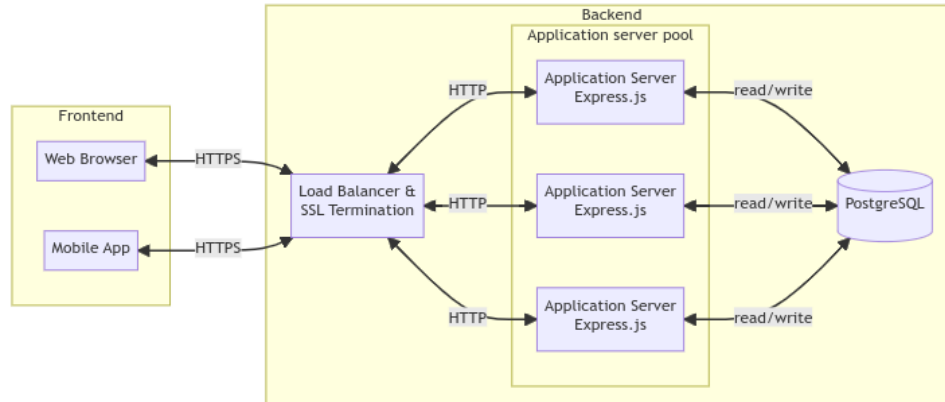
Backend

Application server pool

Frontend

Web Browser

HTTPS

Mobile App

HTTPS

Load Balancer & SSL Termination

HTTP

HTTP

HTTP

Application Server Express.js

Application Server Express.js

Application Server Express.js

read/write

read/write

read/write

PostgreSQL